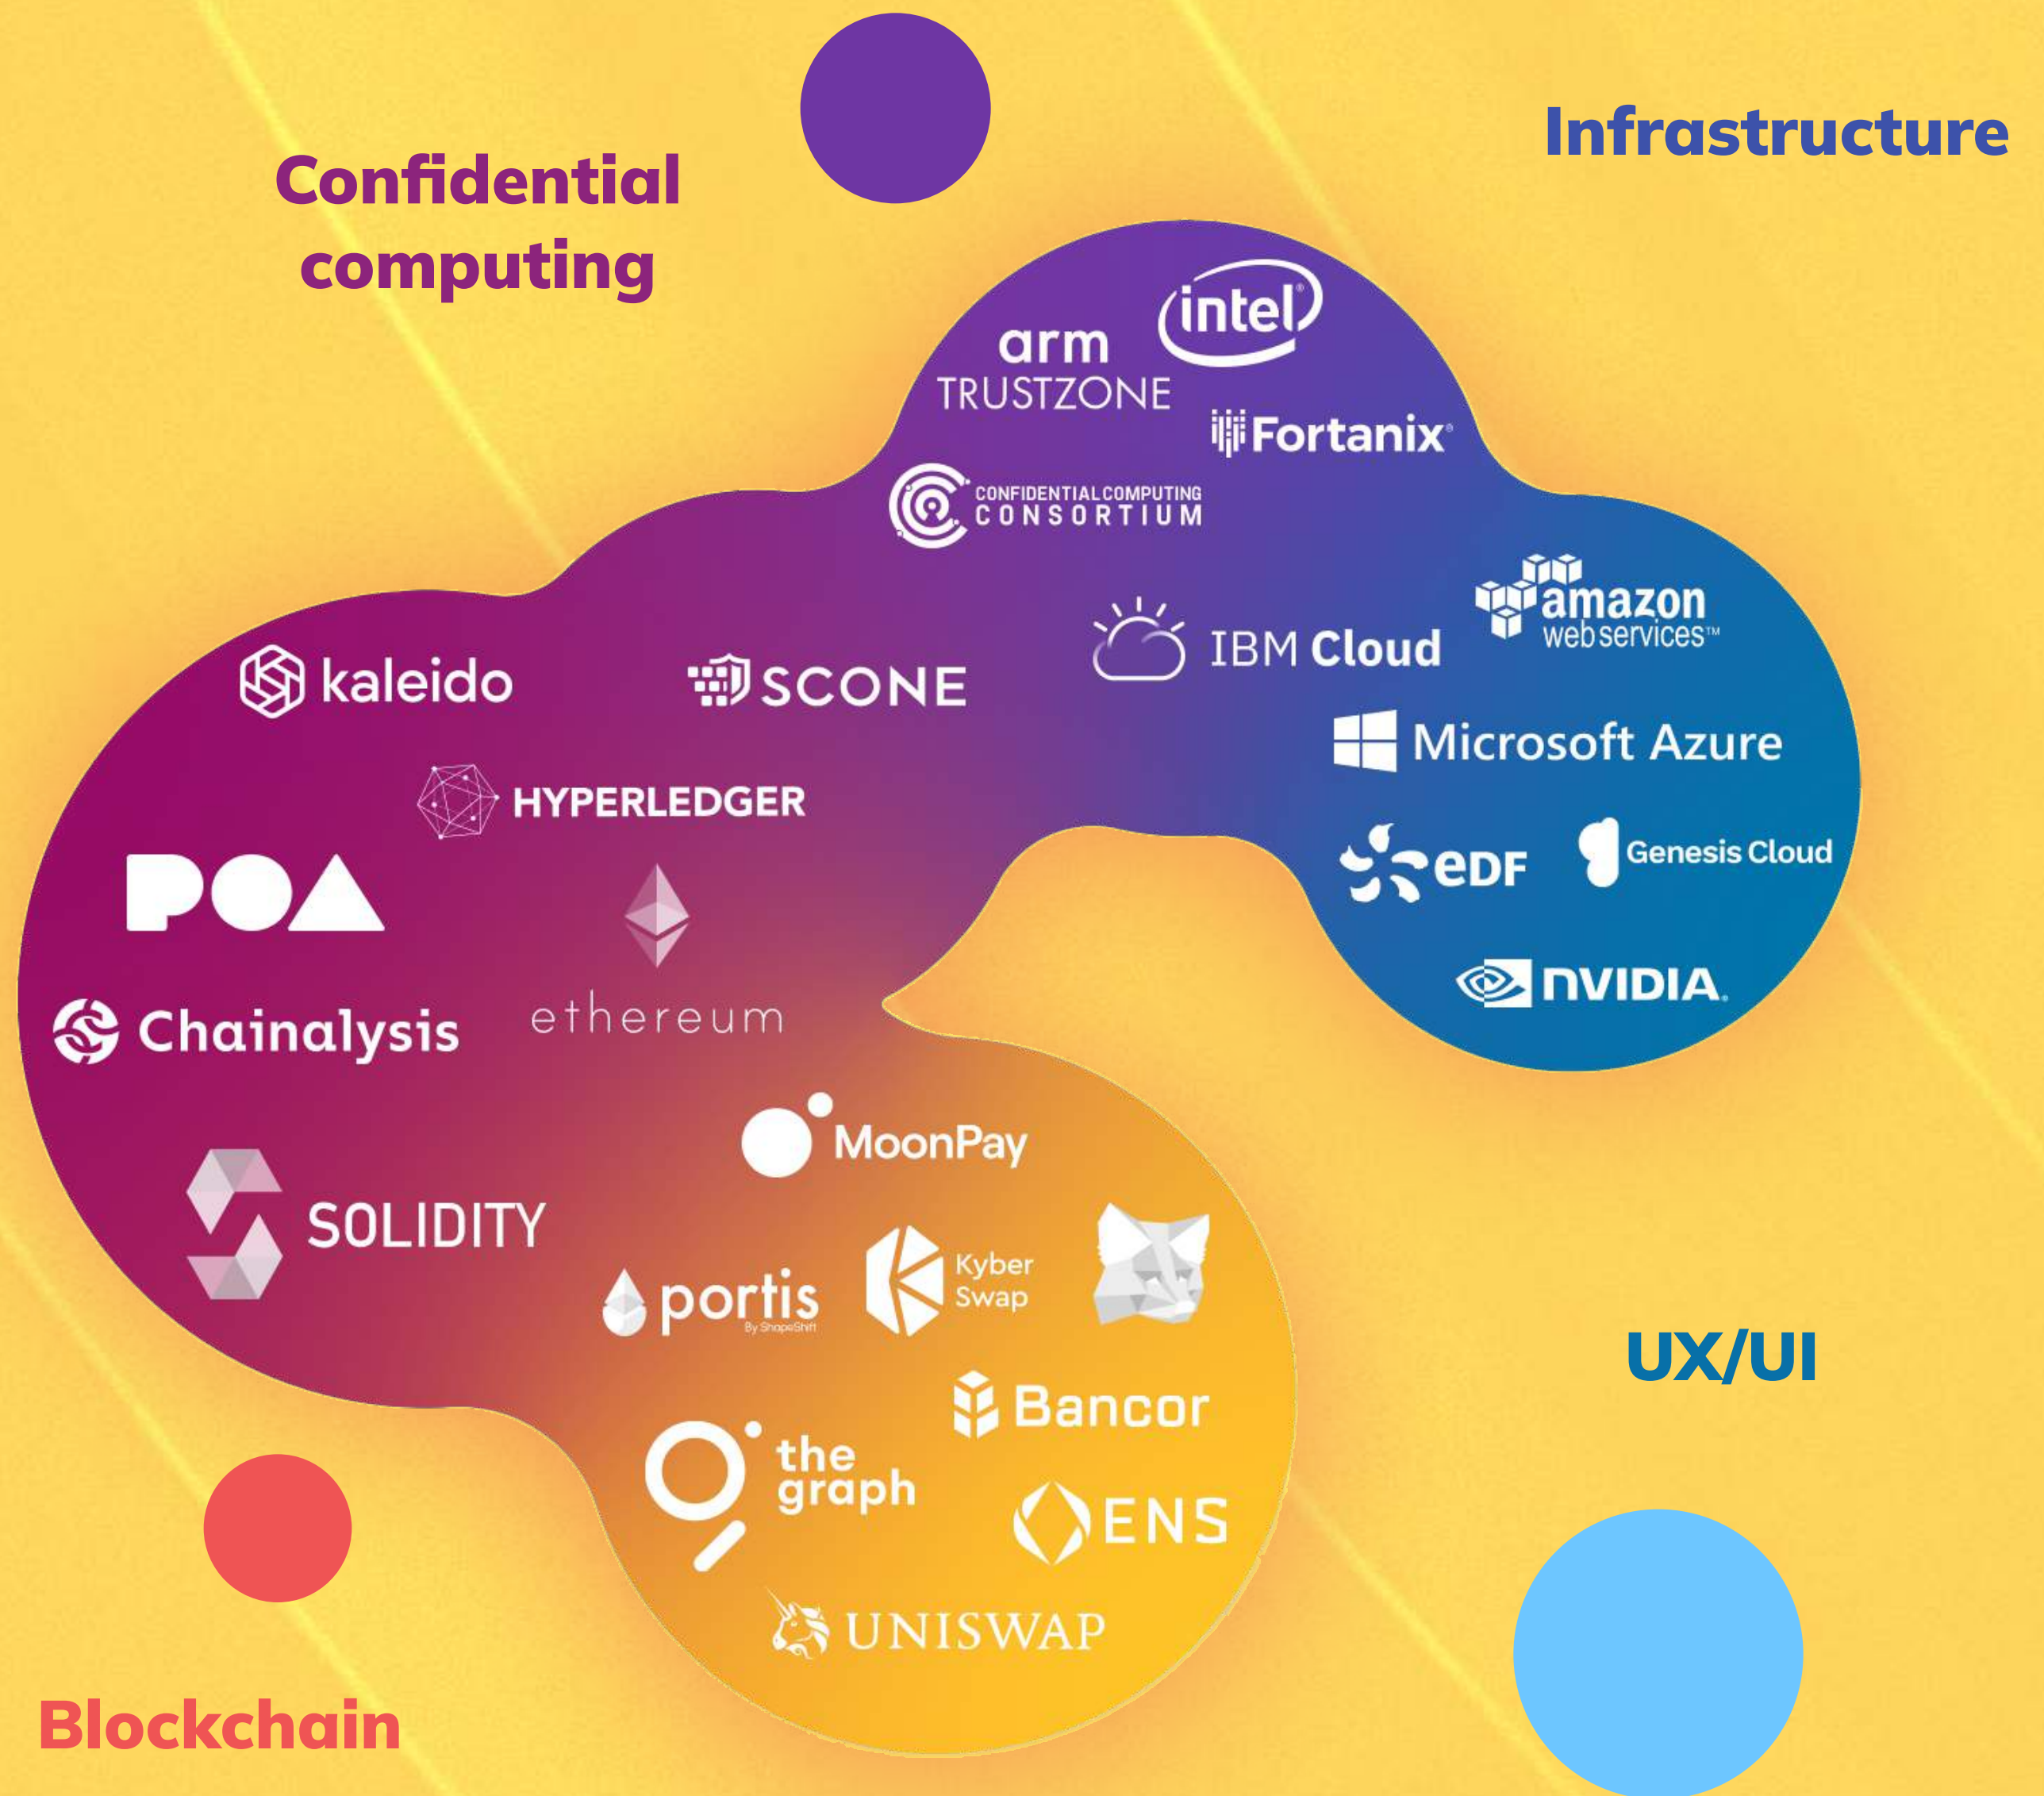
Confidential computing

Infrastructure

arm TRUSTZONE

intel

Fortanix

CONFIDENTIAL COMPUTING CONSORTIUM

IBM Cloud

amazon web services™

kaleido

SCONE

Microsoft Azure

HYPERLEDGER

eDF

Genesis Cloud

POA

NVIDIA

Chainalysis

ethereum

MoonPay

SOLIDITY

portis By ShapeShift

Kyber Swap

UX/UI

Bancor

the graph

ENS

UNISWAP

Blockchain